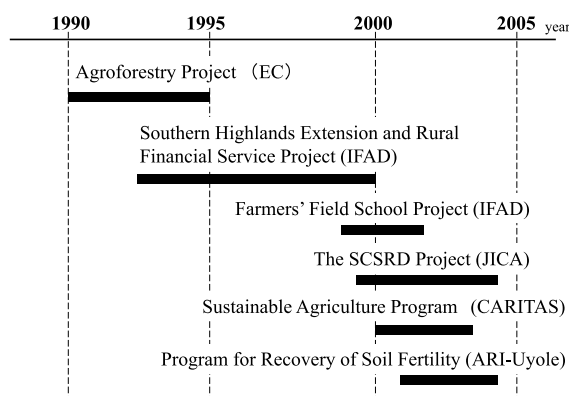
1990 1995 2000 2005 year

Agroforestry Project (EC)

Southern Highlands Extension and Rural Financial Service Project (IFAD)

Farmers' Field School Project (IFAD)

The SCSRD Project (JICA)

Sustainable Agriculture Program (CARITAS)

Program for Recovery of Soil Fertility (ARI-Uyole)